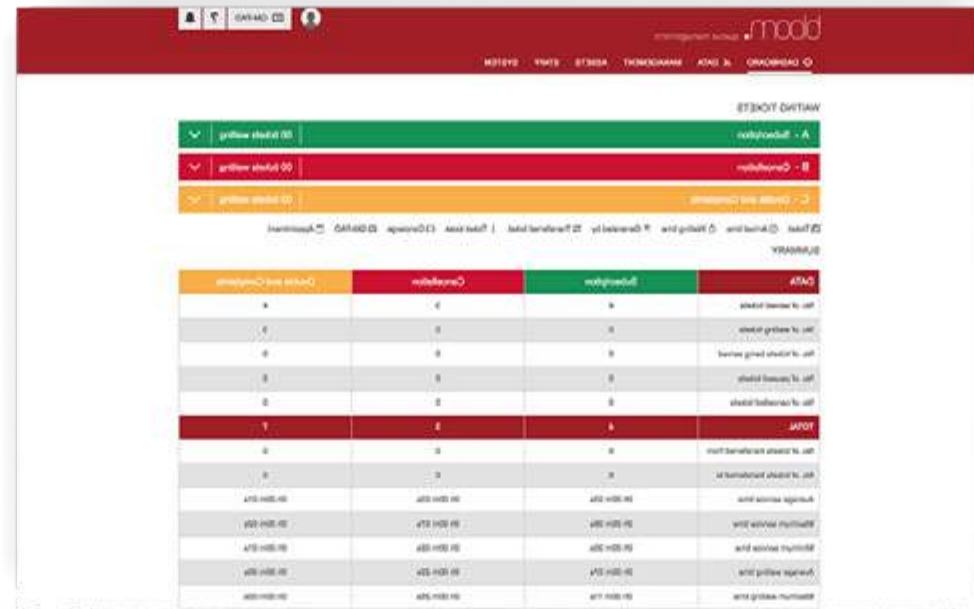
qboom
queue management

DASHBOARD DATA MANAGEMENT ASSETS STAFF SYSTEM

WAITING TICKETS

A - Subscription | 00 tickets waiting

B - Cancellation | 00 tickets waiting

C - Doubts and Complaints | 00 tickets waiting

SUMMARY

| DATA | Subscription | Cancellation | Doubts and Complaints |
|---|---|---|---|
| No. of served tickets | 4 | 3 | 4 |
| No. of waiting tickets | 0 | 0 | 1 |
| No. of tickets being served | 0 | 0 | 0 |
| No. of paused tickets | 0 | 0 | 0 |
| No. of cancelled tickets | 0 | 2 | 2 |
| TOTAL | 4 | 5 | 7 |
| No. of tickets transferred from | 0 | 0 | 0 |
| No. of tickets transferred to | 0 | 0 | 0 |
| Average service time | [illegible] | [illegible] | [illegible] |
| Maximum service time | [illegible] | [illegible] | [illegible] |
| Minimum service time | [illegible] | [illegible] | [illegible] |
| Average waiting time | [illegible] | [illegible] | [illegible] |
| Maximum waiting time | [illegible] | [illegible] | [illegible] |